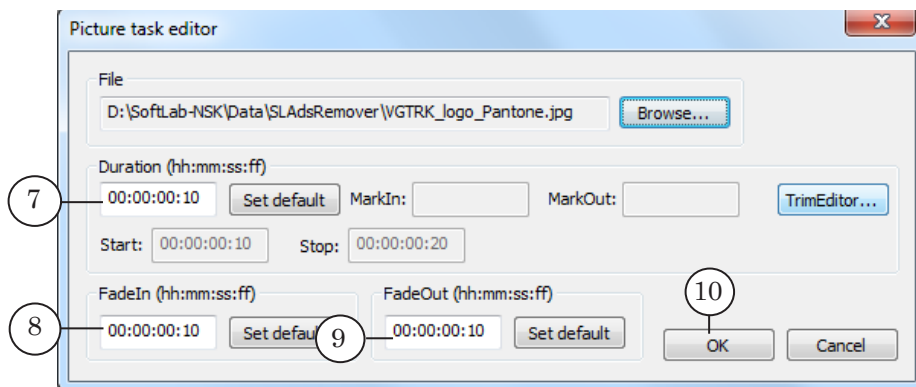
Picture task editor

File

D:\SoftLab-NSK\Data\SLAdsRemover\VGTRK_logo_Pantone.jpg

Browse...

Duration (hh:mm:ss:ff)

7

00:00:00:10

Set default

MarkIn:

MarkOut:

TrimEditor...

Start: 00:00:00:10

Stop: 00:00:00:20

FadeIn (hh:mm:ss:ff)

8

00:00:00:10

Set defaul

9

FadeOut (hh:mm:ss:ff)

00:00:00:10

Set default

10

OK

Cancel